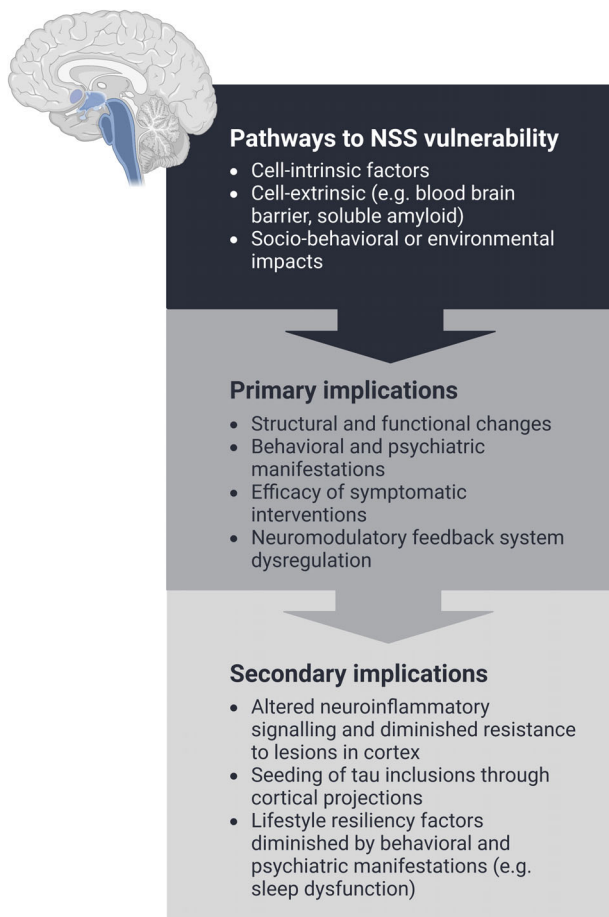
Pathways to NSS vulnerability

- Cell-intrinsic factors
- Cell-extrinsic (e.g. blood brain barrier, soluble amyloid)
- Socio-behavioral or environmental impacts

Primary implications

- Structural and functional changes
- Behavioral and psychiatric manifestations
- Efficacy of symptomatic interventions
- Neuromodulatory feedback system dysregulation

Secondary implications

- Altered neuroinflammatory signalling and diminished resistance to lesions in cortex
- Seeding of tau inclusions through cortical projections
- Lifestyle resiliency factors diminished by behavioral and psychiatric manifestations (e.g. sleep dysfunction)